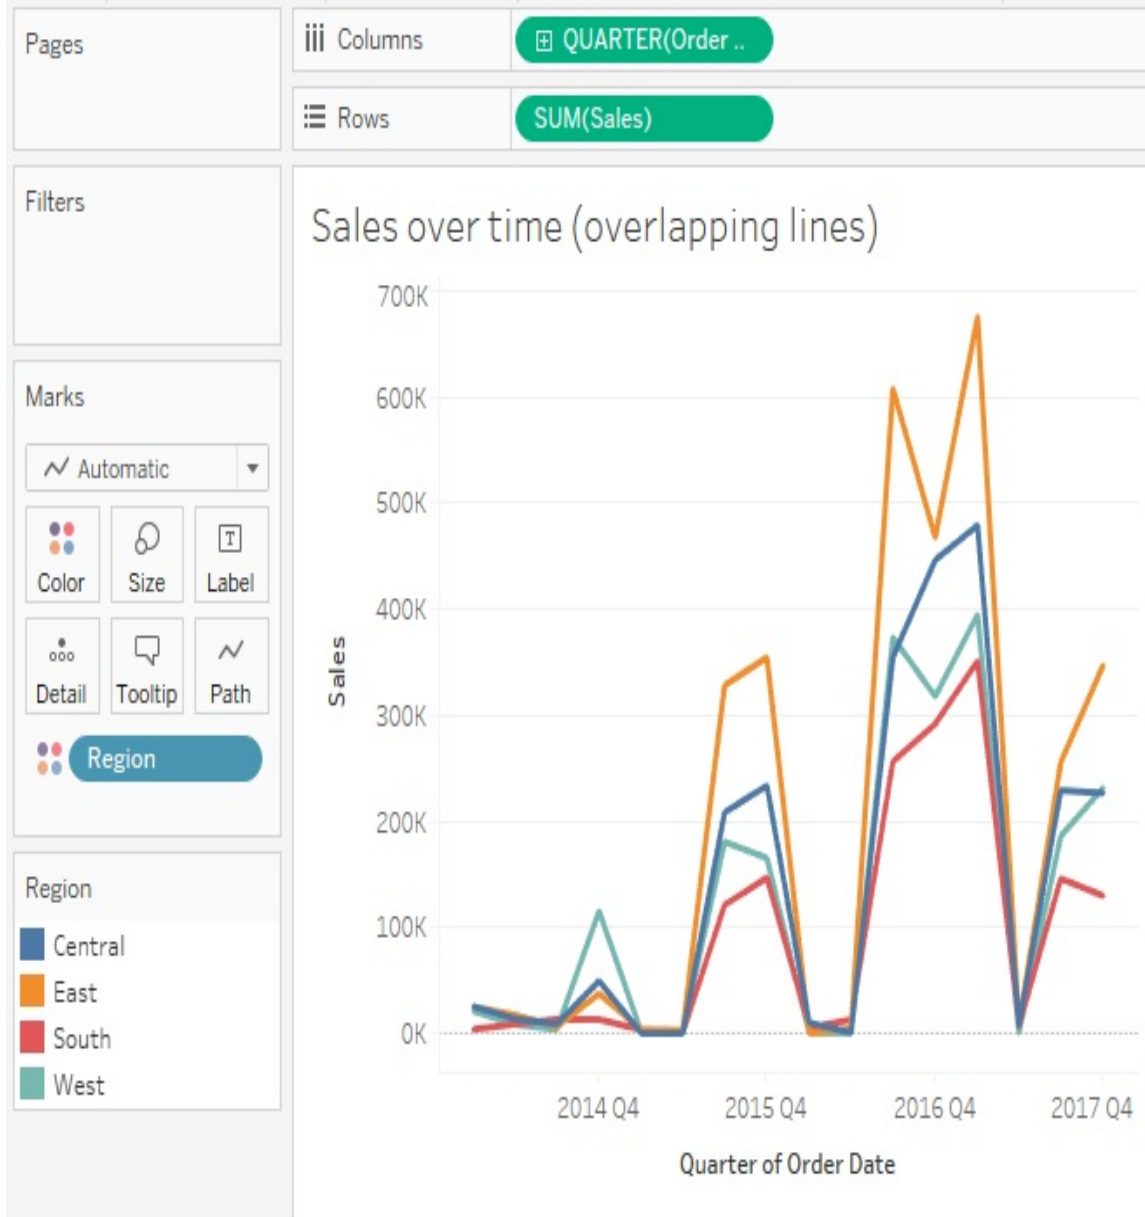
Pages

Columns
QUARTER(Order ..

Rows
SUM(Sales)

Filters

Marks

Automatic

Color
Size
Label
Detail
Tooltip
Path

Region

Region
Central
East
South
West

Sales over time (overlapping lines)

700K
600K
500K
400K
300K
200K
100K
0K

Sales

2014 Q4
2015 Q4
2016 Q4
2017 Q4

Quarter of Order Date